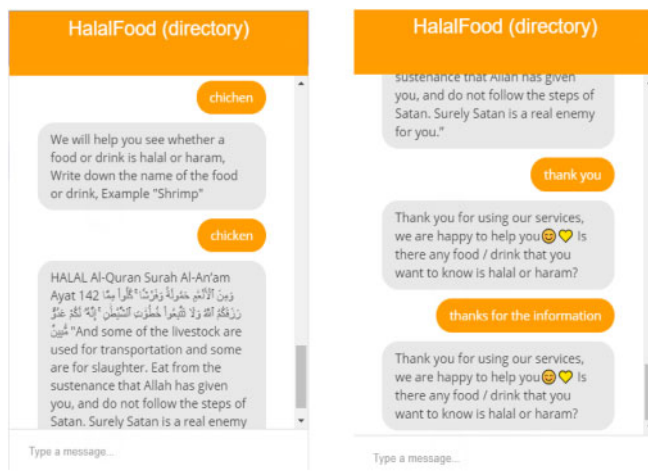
HalalFood (directory)

chichen

We will help you see whether a food or drink is halal or haram, Write down the name of the food or drink, Example "Shrimp"

chicken

HALAL Al-Quran Surah Al-An'am Ayat 142 وَمِنَ الْأَنْعَامِ حَمُولَةً وَفَرْشًا ۚ كُلُوا مِمَّا رَزَقَكُمُ اللَّهُ وَلَا تَتَّبِعُوا خُطُوَاتِ الشَّيْطَانِ ۚ إِنَّهُ لَكُمْ عَدُوٌّ مُبِينٌ "And some of the livestock are used for transportation and some are for slaughter. Eat from the sustenance that Allah has given you, and do not follow the steps of Satan. Surely Satan is a real enemy

Type a message...

HalalFood (directory)

sustenance that Allah has given you, and do not follow the steps of Satan. Surely Satan is a real enemy for you."

thank you

Thank you for using our services, we are happy to help you😊💛 Is there any food / drink that you want to know is halal or haram?

thanks for the information

Thank you for using our services, we are happy to help you😊💛 Is there any food / drink that you want to know is halal or haram?

Type a message...